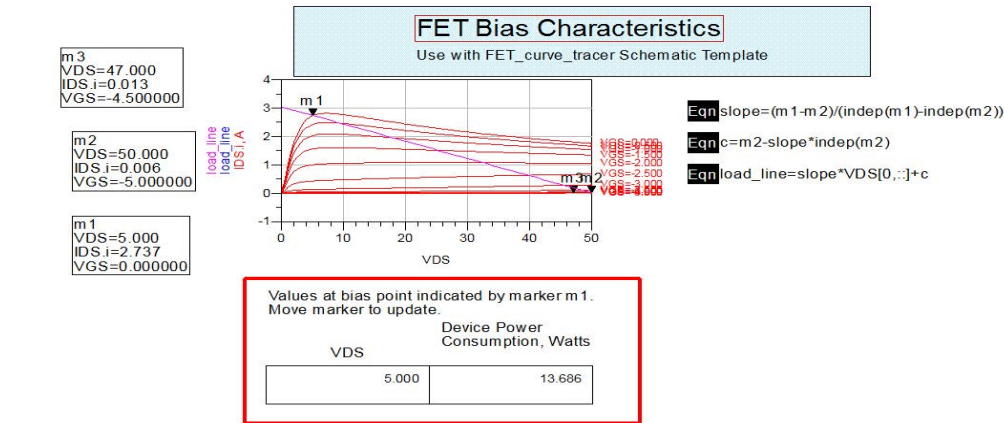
FET Bias Characteristics

Use with FET_curve_tracer Schematic Template

m3
VDS=47.000
IDS.i=0.013
VGS=-4.500000

m2
VDS=50.000
IDS.i=0.006
VGS=-5.000000

m1
VDS=5.000
IDS.i=2.737
VGS=0.000000

load_line
load_line
IDS.i, A

4
3
2
1
0
-1

m1

m3m2

VGS=0.000
VGS=-0.500
VGS=-1.000
VGS=-1.500
VGS=-2.000
VGS=-2.500
VGS=-3.000
VGS=-3.500
VGS=-4.000
VGS=-4.500
VGS=-5.000

0 10 20 30 40 50

VDS

Eqn slope=(m1-m2)/(indep(m1)-indep(m2))

Eqn c=m2-slope*indep(m2)

Eqn load_line=slope*VDS[0,::]+c

Values at bias point indicated by marker m1.
Move marker to update.

| VDS | Device Power Consumption, Watts |
|---|---|
| 5.000 | 13.686 |